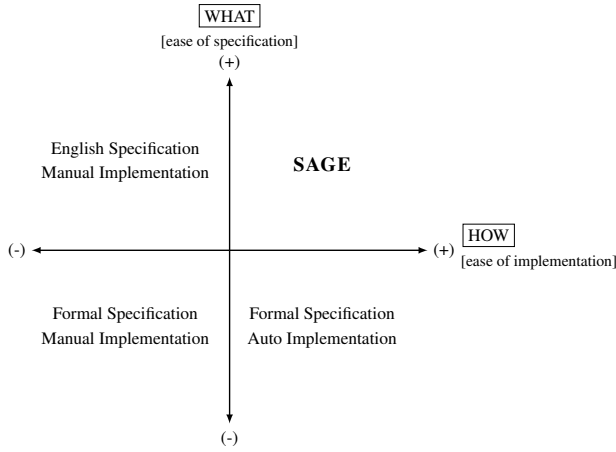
WHAT
[ease of specification]
(+)

English Specification
Manual Implementation

SAGE

(-)

(+) HOW
[ease of implementation]

Formal Specification
Manual Implementation

Formal Specification
Auto Implementation

(-)